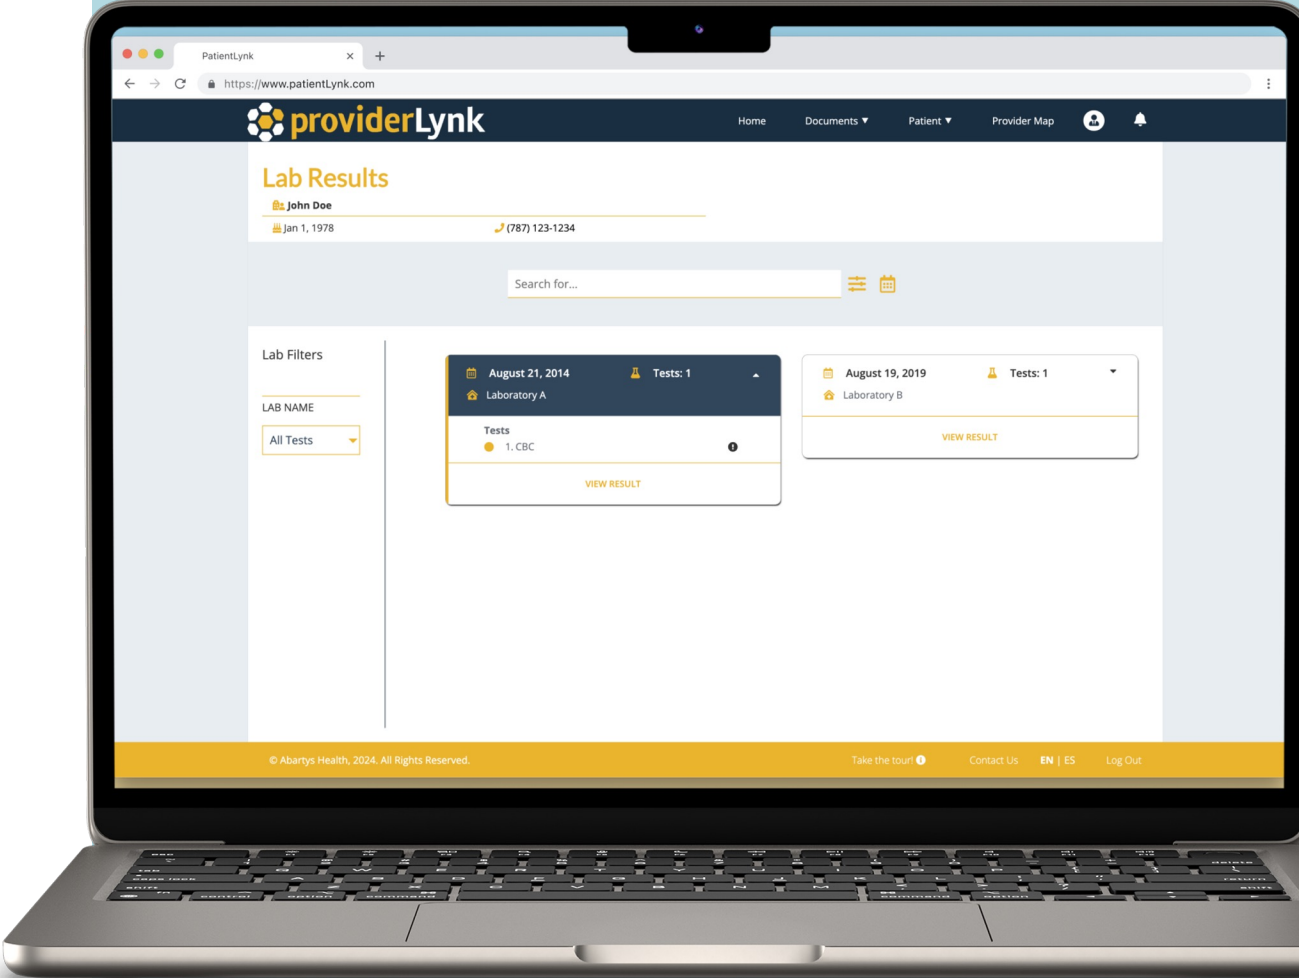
PatientLynk
https://www.patientLynk.com

providerLynk
Home Documents ▼ Patient ▼ Provider Map

Lab Results
John Doe
Jan 1, 1978
(787) 123-1234

Search for...

Lab Filters
LAB NAME
All Tests

August 21, 2014
Tests: 1
Laboratory A
Tests
1. CBC
VIEW RESULT

August 19, 2019
Tests: 1
Laboratory B
VIEW RESULT

© Abartys Health, 2024. All Rights Reserved.
Take the tour!
Contact Us
EN | ES
Log Out